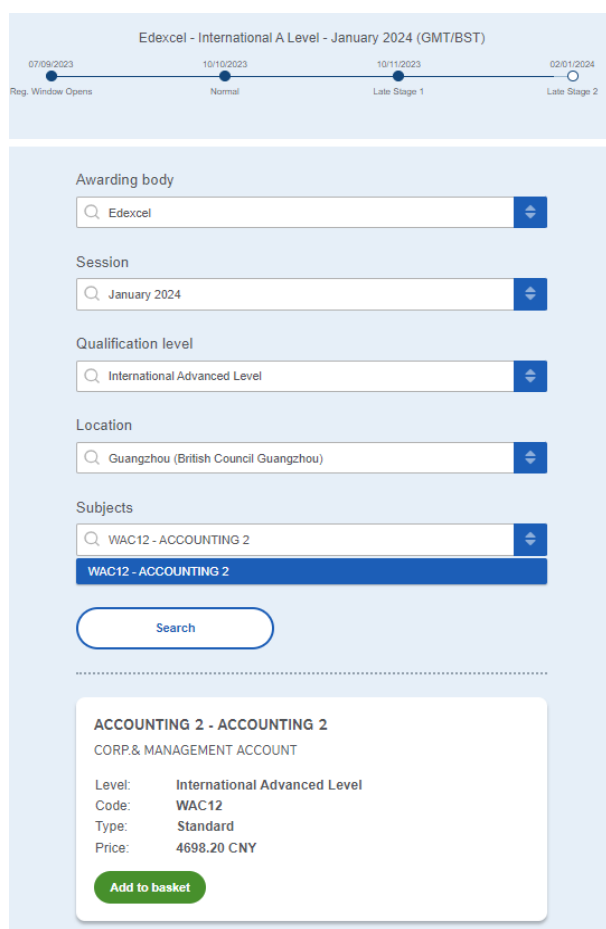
Edexcel - International A Level - January 2024 (GMT/BST)

07/09/2023
Reg. Window Opens

10/10/2023
Normal

10/11/2023
Late Stage 1

02/01/2024
Late Stage 2

Awarding body

Edexcel

Session

January 2024

Qualification level

International Advanced Level

Location

Guangzhou (British Council Guangzhou)

Subjects

WAC12 - ACCOUNTING 2

WAC12 - ACCOUNTING 2

Search

ACCOUNTING 2 - ACCOUNTING 2

CORP.& MANAGEMENT ACCOUNT

| | |
|---|---|
| Level: | International Advanced Level |
| Code: | WAC12 |
| Type: | Standard |
| Price: | 4698.20 CNY |

Add to basket